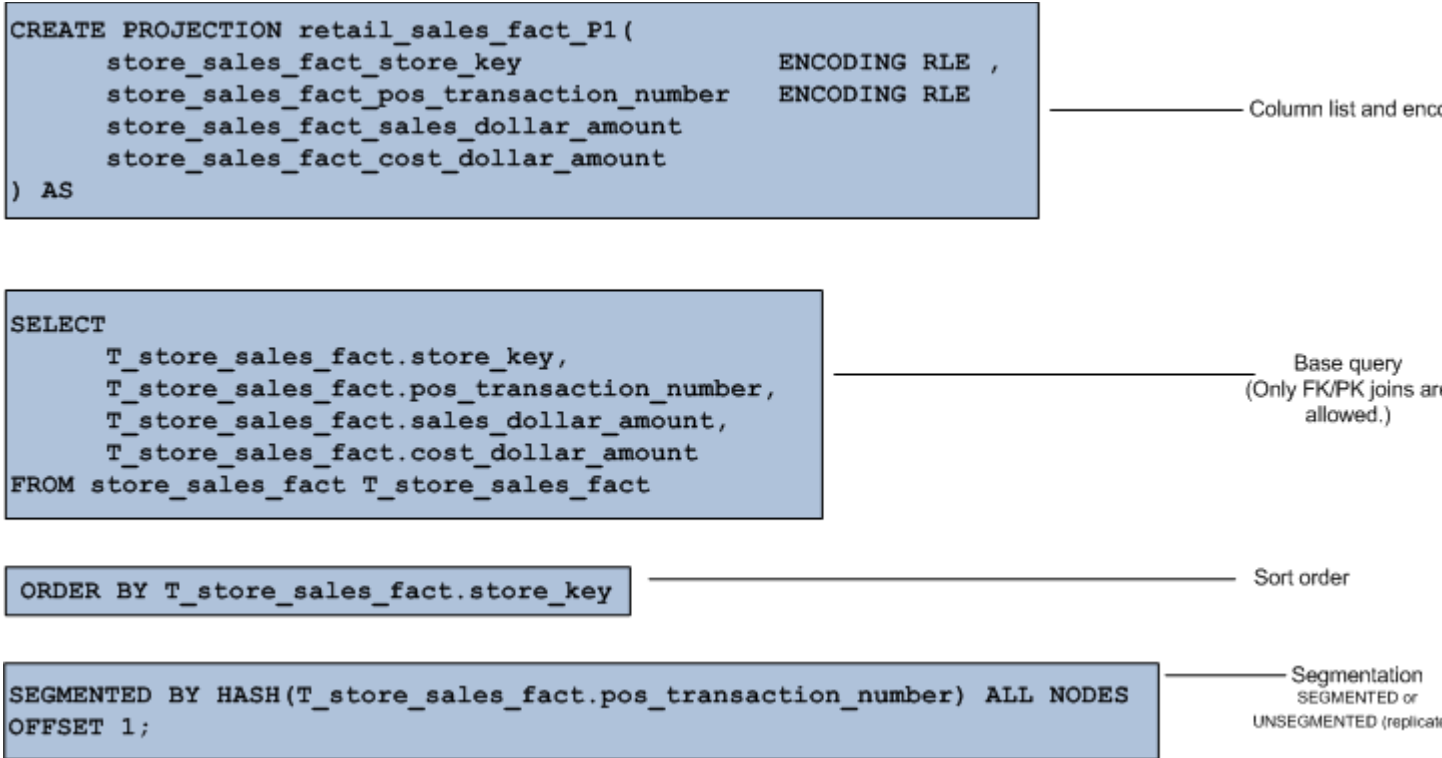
CREATE PROJECTION retail_sales_fact_P1(
store_sales_fact_store_key ENCODING RLE ,
store_sales_fact_pos_transaction_number ENCODING RLE
store_sales_fact_sales_dollar_amount
store_sales_fact_cost_dollar_amount
) AS

Column list and enc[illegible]

SELECT
T_store_sales_fact.store_key,
T_store_sales_fact.pos_transaction_number,
T_store_sales_fact.sales_dollar_amount,
T_store_sales_fact.cost_dollar_amount
FROM store_sales_fact T_store_sales_fact

Base query (Only FK/PK joins ar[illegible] allowed.)

ORDER BY T_store_sales_fact.store_key

Sort order

SEGMENTED BY HASH(T_store_sales_fact.pos_transaction_number) ALL NODES OFFSET 1;

Segmentation
SEGMENTED or
UNSEGMENTED (replicat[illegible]